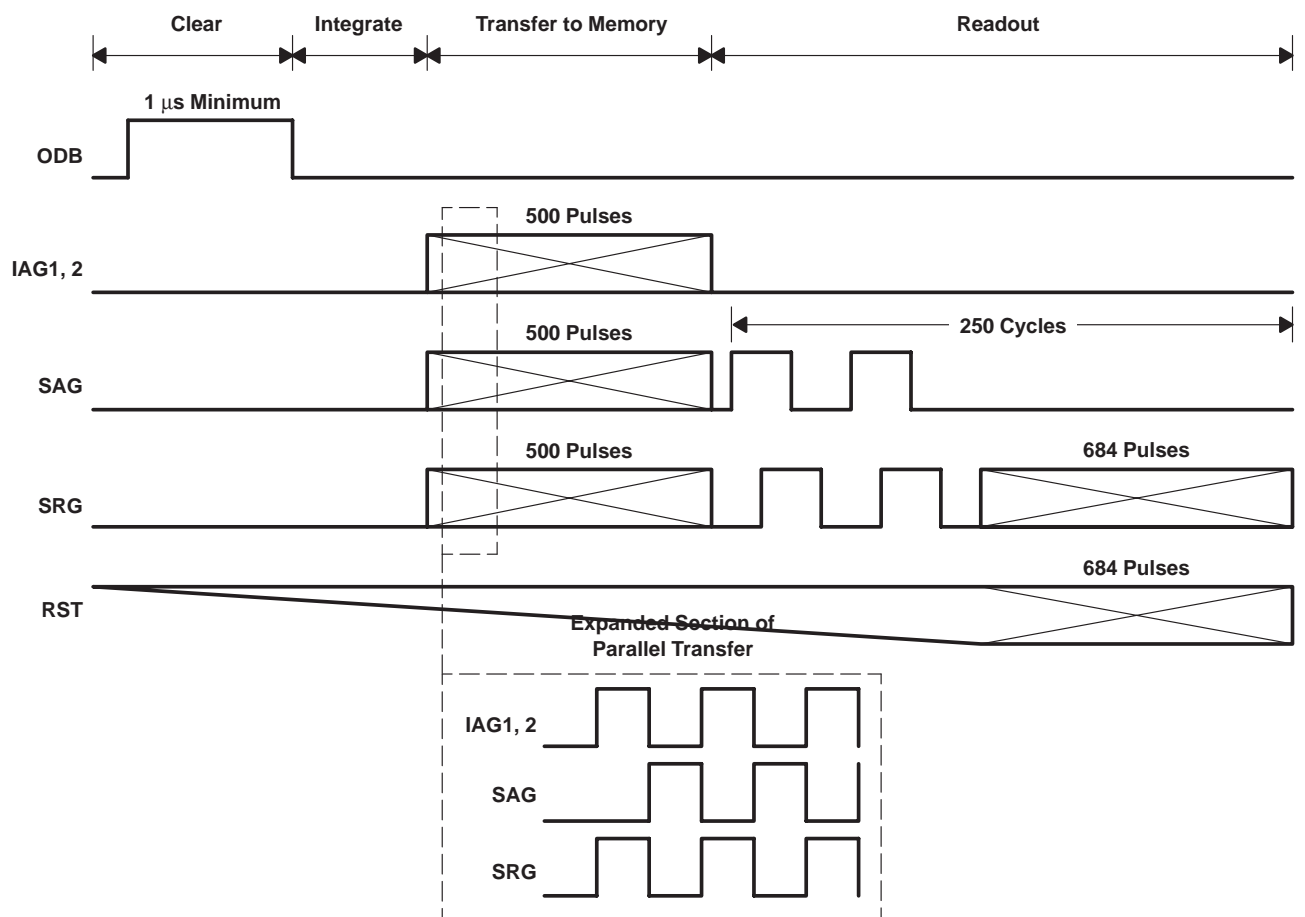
Clear Integrate Transfer to Memory Readout

1 $\mu$s Minimum

ODB

500 Pulses

IAG1, 2

250 Cycles

500 Pulses

SAG

500 Pulses

684 Pulses

SRG

684 Pulses

RST

Expanded Section of Parallel Transfer

IAG1, 2

SAG

SRG